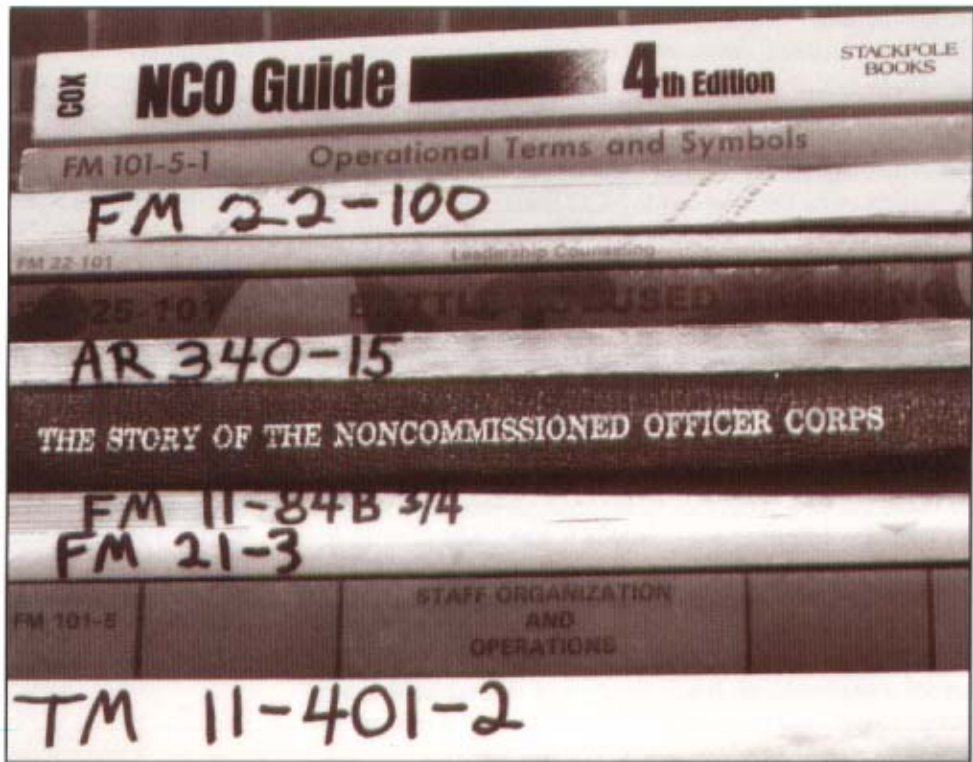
COX NCO Guide 4th Edition STACKPOLE BOOKS

FM 101-5-1 Operational Terms and Symbols

FM 22-100

FM 22-101 Leadership Counseling

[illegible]25-101 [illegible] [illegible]USED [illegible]

AR 340-15

THE STORY OF THE NONCOMMISSIONED OFFICER CORPS

FM 11-84B 3/4

FM 21-3

FM 101-5 STAFF ORGANIZATION AND OPERATIONS

TM 11-401-2